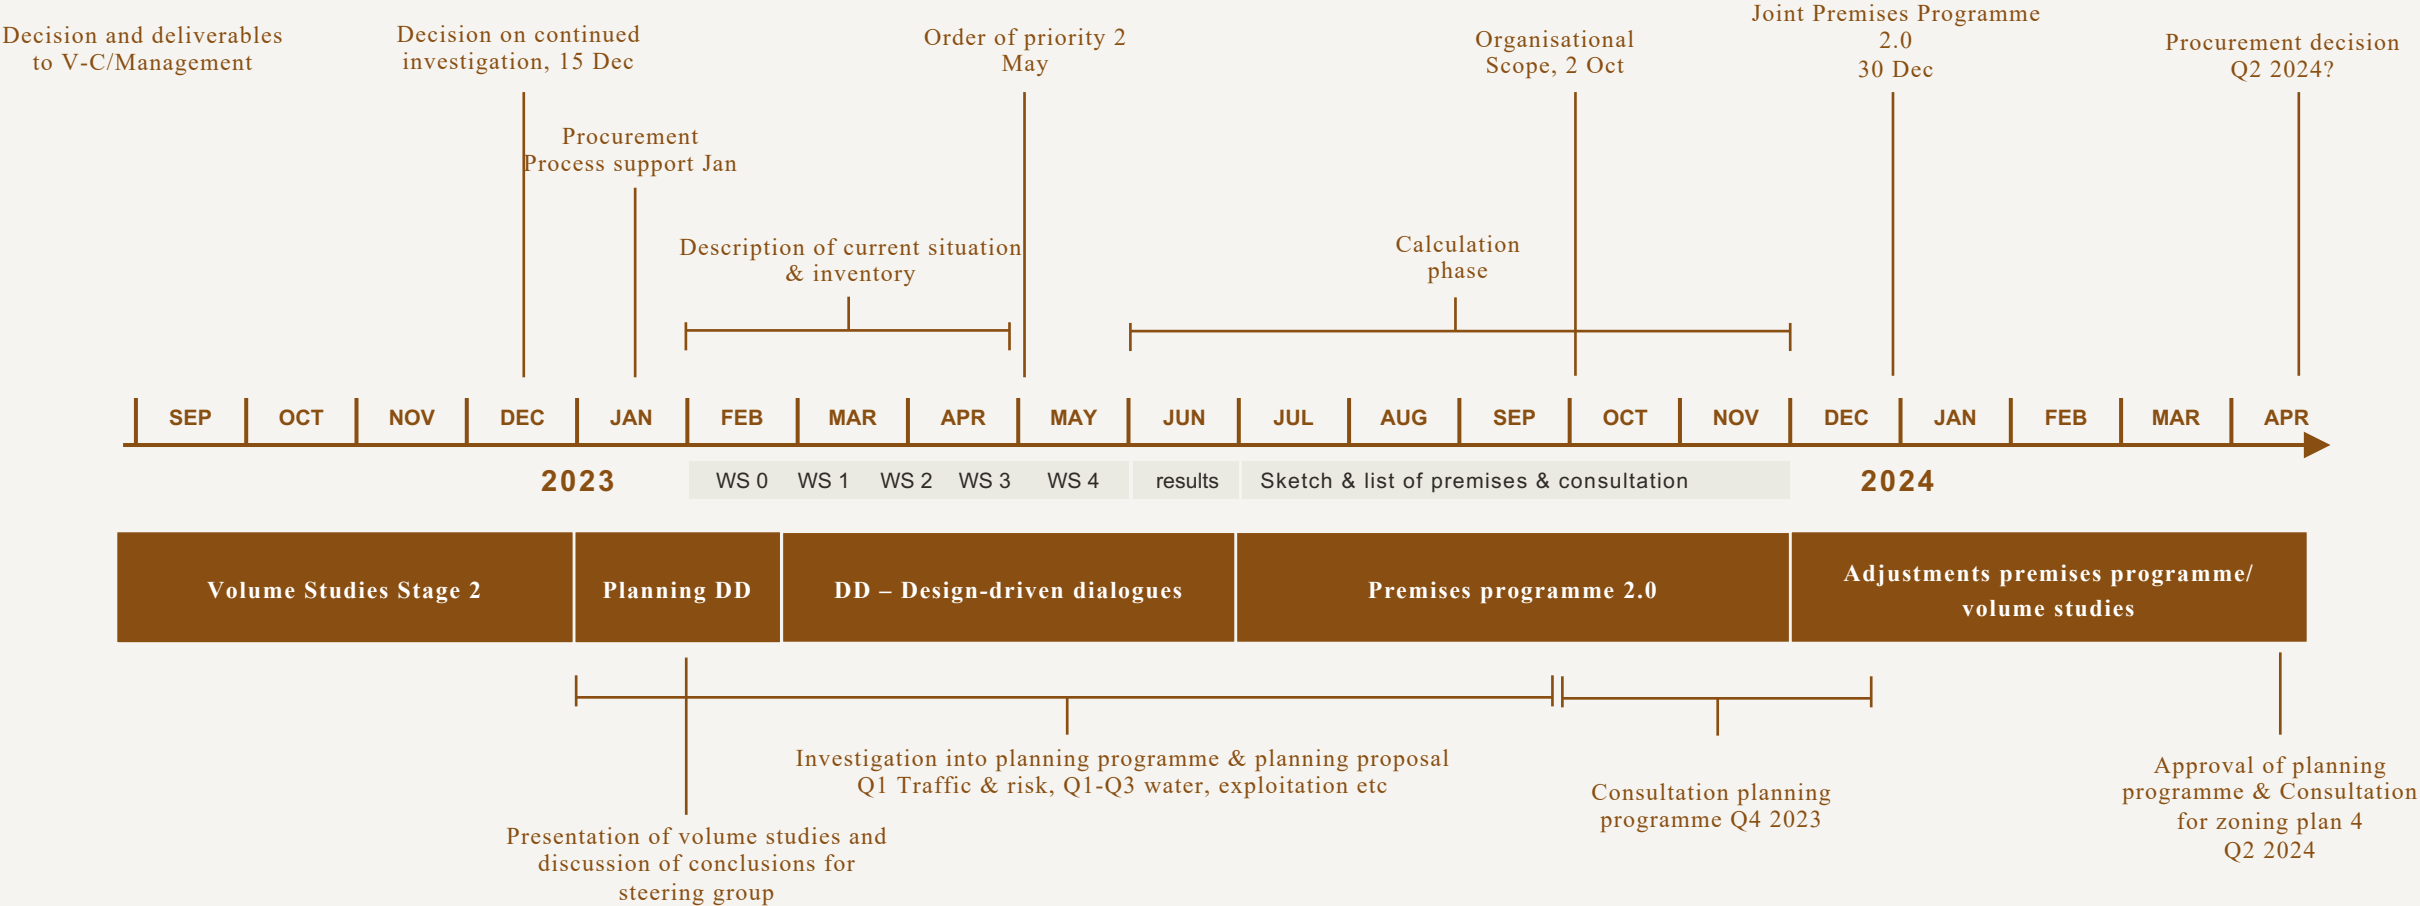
Decision and deliverables to V-C/Management

Decision on continued investigation, 15 Dec

Procurement Process support Jan

Order of priority 2 May

Description of current situation & inventory

Organisational Scope, 2 Oct

Calculation phase

Joint Premises Programme 2.0 30 Dec

Procurement decision Q2 2024?

SEP OCT NOV DEC JAN FEB MAR APR MAY JUN JUL AUG SEP OCT NOV DEC JAN FEB MAR APR

2023

WS 0 WS 1 WS 2 WS 3 WS 4 results Sketch & list of premises & consultation

2024

Volume Studies Stage 2

Planning DD

DD – Design-driven dialogues

Premises programme 2.0

Adjustments premises programme/ volume studies

Investigation into planning programme & planning proposal Q1 Traffic & risk, Q1-Q3 water, exploitation etc

Consultation planning programme Q4 2023

Approval of planning programme & Consultation for zoning plan 4 Q2 2024

Presentation of volume studies and discussion of conclusions for steering group